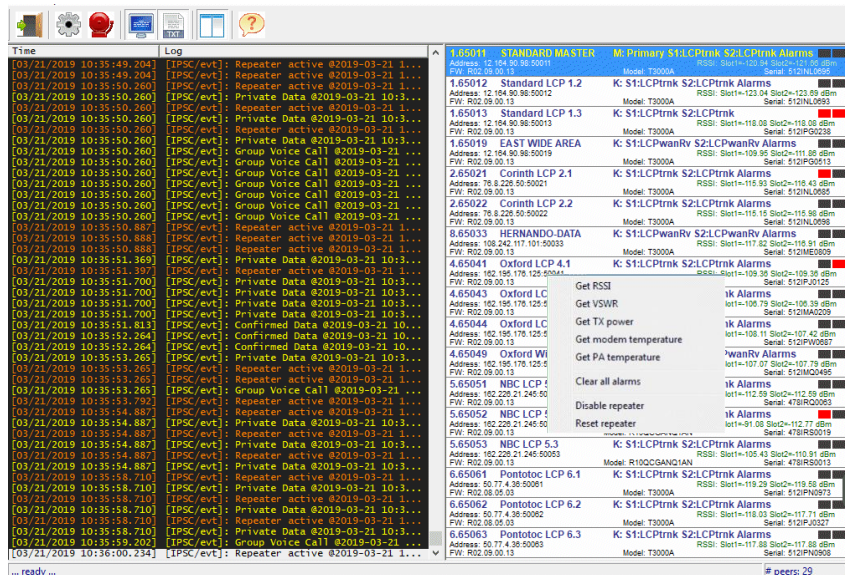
Time | Log

[03/21/2019 10:35:49.204] [IPSC/evt]: Repeater active @2019-03-21 1...
[03/21/2019 10:35:49.204] [IPSC/evt]: Repeater active @2019-03-21 1...
[03/21/2019 10:35:50.260] [IPSC/evt]: Repeater active @2019-03-21 1...
[03/21/2019 10:35:50.260] [IPSC/evt]: Private Data @2019-03-21 10:3...
[03/21/2019 10:35:50.260] [IPSC/evt]: Repeater active @2019-03-21 1...
[03/21/2019 10:35:50.260] [IPSC/evt]: Private Data @2019-03-21 10:3...
[03/21/2019 10:35:50.260] [IPSC/evt]: Repeater active @2019-03-21 1...
[03/21/2019 10:35:50.260] [IPSC/evt]: Private Data @2019-03-21 10:3...
[03/21/2019 10:35:50.260] [IPSC/evt]: Group Voice Call @2019-03-21 ...
[03/21/2019 10:35:50.260] [IPSC/evt]: Group Voice Call @2019-03-21 ...
[03/21/2019 10:35:50.260] [IPSC/evt]: Group Voice Call @2019-03-21 ...
[03/21/2019 10:35:50.260] [IPSC/evt]: Group Voice Call @2019-03-21 ...
[03/21/2019 10:35:50.260] [IPSC/evt]: Group Voice Call @2019-03-21 ...
[03/21/2019 10:35:50.260] [IPSC/evt]: Group Voice Call @2019-03-21 ...
[03/21/2019 10:35:50.887] [IPSC/evt]: Repeater active @2019-03-21 1...
[03/21/2019 10:35:50.888] [IPSC/evt]: Repeater active @2019-03-21 1...
[03/21/2019 10:35:50.888] [IPSC/evt]: Repeater active @2019-03-21 1...
[03/21/2019 10:35:51.369] [IPSC/evt]: Private Data @2019-03-21 10:3...
[03/21/2019 10:35:51.397] [IPSC/evt]: Repeater active @2019-03-21 1...
[03/21/2019 10:35:51.700] [IPSC/evt]: Private Data @2019-03-21 10:3...
[03/21/2019 10:35:51.700] [IPSC/evt]: Private Data @2019-03-21 10:3...
[03/21/2019 10:35:51.700] [IPSC/evt]: Private Data @2019-03-21 10:3...
[03/21/2019 10:35:51.700] [IPSC/evt]: Private Data @2019-03-21 10:3...
[03/21/2019 10:35:51.813] [IPSC/evt]: Confirmed Data @2019-03-21 10...
[03/21/2019 10:35:52.264] [IPSC/evt]: Confirmed Data @2019-03-21 10...
[03/21/2019 10:35:52.264] [IPSC/evt]: Confirmed Data @2019-03-21 10...
[03/21/2019 10:35:53.265] [IPSC/evt]: Private Data @2019-03-21 10:3...
[03/21/2019 10:35:53.265] [IPSC/evt]: Repeater active @2019-03-21 1...
[03/21/2019 10:35:53.265] [IPSC/evt]: Repeater active @2019-03-21 1...
[03/21/2019 10:35:53.265] [IPSC/evt]: Group Voice Call @2019-03-21 ...
[03/21/2019 10:35:53.792] [IPSC/evt]: Repeater active @2019-03-21 1...
[03/21/2019 10:35:54.887] [IPSC/evt]: Repeater active @2019-03-21 1...
[03/21/2019 10:35:54.887] [IPSC/evt]: Repeater active @2019-03-21 1...
[03/21/2019 10:35:54.887] [IPSC/evt]: Repeater active @2019-03-21 1...
[03/21/2019 10:35:54.887] [IPSC/evt]: Private Data @2019-03-21 10:3...
[03/21/2019 10:35:54.887] [IPSC/evt]: Repeater active @2019-03-21 1...
[03/21/2019 10:35:54.887] [IPSC/evt]: Private Data @2019-03-21 10:3...
[03/21/2019 10:35:54.887] [IPSC/evt]: Private Data @2019-03-21 10:3...
[03/21/2019 10:35:58.710] [IPSC/evt]: Repeater active @2019-03-21 1...
[03/21/2019 10:35:58.710] [IPSC/evt]: Private Data @2019-03-21 10:3...
[03/21/2019 10:35:58.710] [IPSC/evt]: Repeater active @2019-03-21 1...
[03/21/2019 10:35:58.710] [IPSC/evt]: Private Data @2019-03-21 10:3...
[03/21/2019 10:35:58.710] [IPSC/evt]: Repeater active @2019-03-21 1...
[03/21/2019 10:35:59.202] [IPSC/evt]: Private Data @2019-03-21 10:3...
[03/21/2019 10:35:59.202] [IPSC/evt]: Group Voice Call @2019-03-21 ...
[03/21/2019 10:36:00.234] [IPSC/evt]: Repeater active @2019-03-21 1...

1.65011 STANDARD MASTER M: Primary S1:LCPtrnk S2:LCPtrnk Alarms
Address: 12.164.90.98:50011 RSSI: Slot1=-120.94 Slot2=-121.66 dBm
FW: R02.09.00.13 Model: T3000A Serial: 512INL0695

1.65012 Standard LCP 1.2 K: S1:LCPtrnk S2:LCPtrnk Alarms
Address: 12.164.90.98:50012 RSSI: Slot1=-123.04 Slot2=-123.69 dBm
FW: R02.09.00.13 Model: T3000A Serial: 512INL0693

1.65013 Standard LCP 1.3 K: S1:LCPtrnk
Address: 12.164.90.98:50013 RSSI: Slot1=-118.08 Slot2=-118.08 dBm
FW: R02.09.00.13 Model: T3000A Serial: 512IPG0238

1.65019 EAST WIDE AREA K: S1:LCPwanRv S2:LCPwanRv Alarms
Address: 12.164.90.98:50019 RSSI: Slot1=-109.92 Slot2=-111.98 dBm
FW: R02.09.00.13 Model: T3000A Serial: 512IPG0513

2.65021 Corinth LCP 2.1 K: S1:LCPtrnk S2:LCPtrnk Alarms
Address: 76.8.226.50:50021 RSSI: Slot1=-115.93 Slot2=-118.43 dBm
FW: R02.09.00.13 Model: T3000A Serial: 512INL0698

2.65022 Corinth LCP 2.2 K: S1:LCPtrnk S2:LCPtrnk Alarms
Address: 76.8.226.50:50022 RSSI: Slot1=-115.15 Slot2=-115.98 dBm
FW: R02.09.00.13 Model: T3000A Serial: 512INL0696

8.65033 HERNANDO-DATA K: S1:LCPwanRv S2:LCPwanRv Alarms
Address: 108.242.117.101:50033 RSSI: Slot1=-117.82 Slot2=-118.91 dBm
FW: R02.09.00.13 Model: T3000A Serial: 512IME0809

4.65041 Oxford LCP 4.1 K: S1:LCPtrnk S2:LCPtrnk Alarms
Address: 162.195.176.125:50041 RSSI: Slot1=-109.38 Slot2=-109.36 dBm
FW: R02.09.00.13 Serial: 512IPJ0125

4.65043 Oxford L
Address: 162.195.176.1 RSSI: Slot1=-106.79 Slot2=-106.39 dBm
FW: R02.09.00.13 Serial: 512IMA0209

4.65044 Oxford L
Address: 162.195.176.1 RSSI: Slot1=-106.11 Slot2=-107.42 dBm
FW: R02.09.00.13 Serial: 512IPW0687

4.65049 Oxford Wi
Address: 162.195.176.1 RSSI: Slot1=-107.07 Slot2=-107.29 dBm
FW: R02.09.00.13 Serial: 512IMQ0495

5.65051 NBC LCP
Address: 162.226.21.24 RSSI: Slot1=-112.59 Slot2=-112.59 dBm
FW: R02.09.00.13 Serial: 478IRQ0063

5.65052 NBC LCP
Address: 162.226.21.24 RSSI: Slot1=-91.08 Slot2=-112.77 dBm
FW: R02.09.00.13 Serial: 478IRS0019

Get RSSI
Get VSWR
Get TX power
Get modem temperature
Get PA temperature
Clear all alarms
Disable repeater
Reset repeater

5.65053 NBC LCP 5.3 K: S1:LCPtrnk S2:LCPtrnk Alarms
Address: 162.226.21.245:50053 RSSI: Slot1=-105.43 Slot2=-110.91 dBm
FW: R02.09.00.13 Model: R10QCGANQ1AN Serial: 478IRS0013

6.65061 Pontotoc LCP 6.1 K: S1:LCPtrnk S2:LCPtrnk Alarms
Address: 50.77.4.36:50061 RSSI: Slot1=-119.29 Slot2=-119.58 dBm
FW: R02.08.05.03 Serial: 512IPN0973

6.65062 Pontotoc LCP 6.2 K: S1:LCPtrnk S2:LCPtrnk Alarms
Address: 50.77.4.36:50062 RSSI: Slot1=-118.03 Slot2=-117.71 dBm
FW: R02.08.05.03 Serial: 512IPJ0327

6.65063 Pontotoc LCP 6.3 K: S1:LCPtrnk S2:LCPtrnk Alarms
Address: 50.77.4.36:50063 RSSI: Slot1=-117.88 Slot2=-117.88 dBm
FW: R02.09.00.13 Model: T3000A Serial: 512IPN0908

... ready ...
# peers: 29